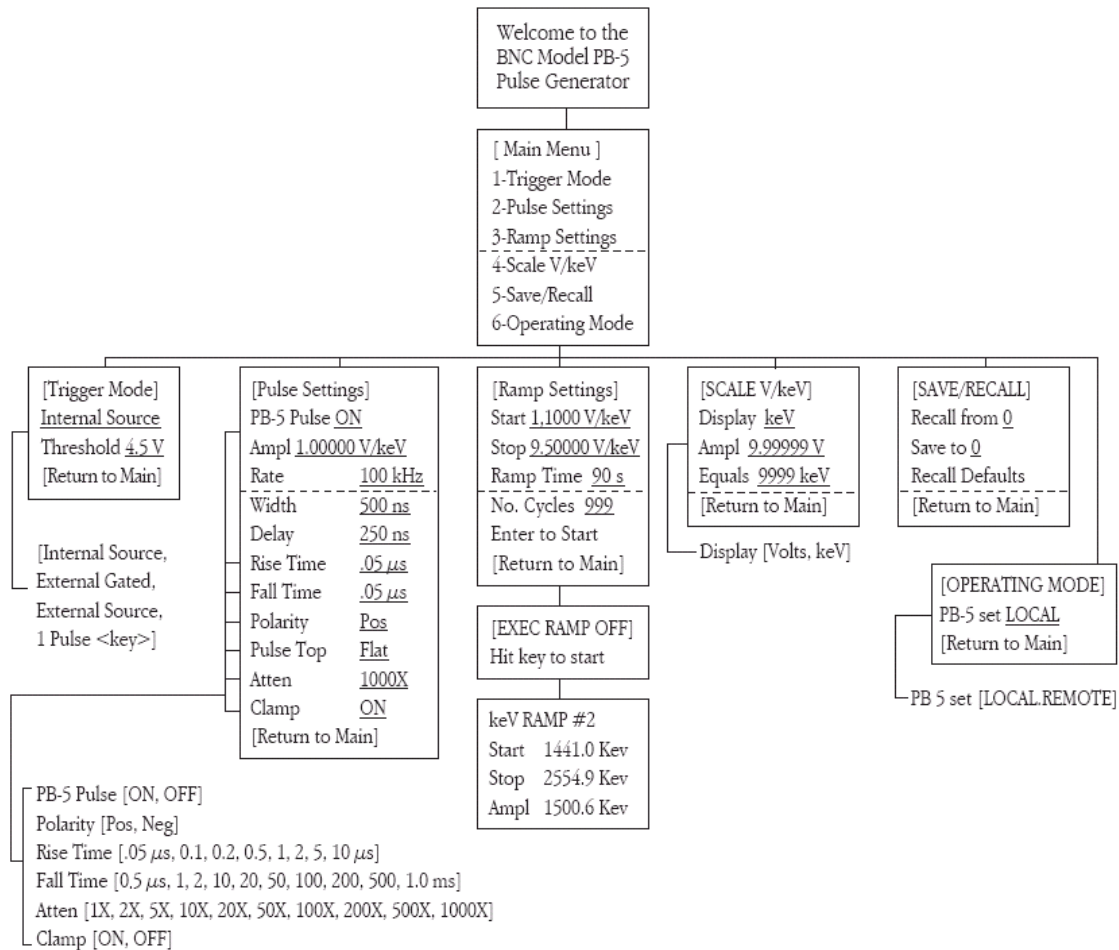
Welcome to the BNC Model PB-5 Pulse Generator

[ Main Menu ]
1-Trigger Mode
2-Pulse Settings
3-Ramp Settings
4-Scale V/keV
5-Save/Recall
6-Operating Mode

[Trigger Mode]
Internal Source
Threshold 4.5 V
[Return to Main]

[Internal Source, External Gated, External Source, 1 Pulse <key>]

[Pulse Settings]
PB-5 Pulse ON
Ampl 1.00000 V/keV
Rate 100 kHz
Width 500 ns
Delay 250 ns
Rise Time .05 $\mu s$
Fall Time .05 $\mu s$
Polarity Pos
Pulse Top Flat
Atten 1000X
Clamp ON
[Return to Main]

[Ramp Settings]
Start 1,1000 V/keV
Stop 9.50000 V/keV
Ramp Time 90 s
No. Cycles 999
Enter to Start
[Return to Main]

[EXEC RAMP OFF]
Hit key to start

keV RAMP #2
Start 1441.0 Kev
Stop 2554.9 Kev
Ampl 1500.6 Kev

[SCALE V/keV]
Display keV
Ampl 9.99999 V
Equals 9999 keV
[Return to Main]

Display [Volts, keV]

[SAVE/RECALL]
Recall from 0
Save to 0
Recall Defaults
[Return to Main]

[OPERATING MODE]
PB-5 set LOCAL
[Return to Main]

PB 5 set [LOCAL.REMOTE]

PB-5 Pulse [ON, OFF]
Polarity [Pos, Neg]
Rise Time [.05 $\mu s$, 0.1, 0.2, 0.5, 1, 2, 5, 10 $\mu s$]
Fall Time [0.5 $\mu s$, 1, 2, 10, 20, 50, 100, 200, 500, 1.0 ms]
Atten [1X, 2X, 5X, 10X, 20X, 50X, 100X, 200X, 500X, 1000X]
Clamp [ON, OFF]